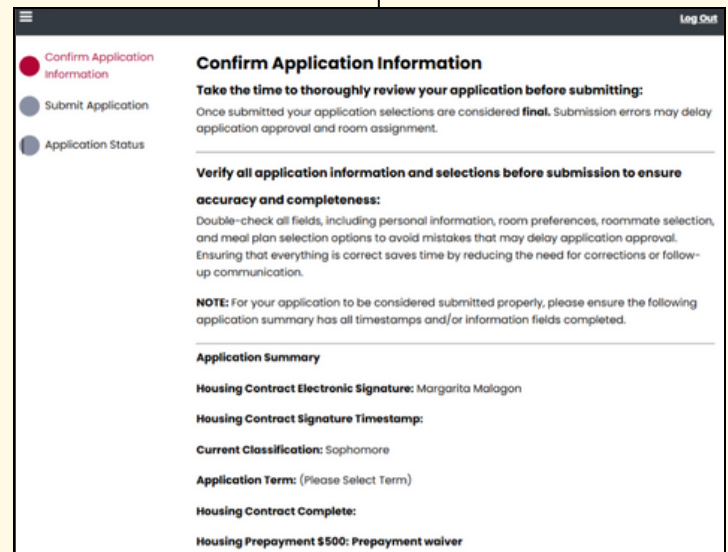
Log Out

Confirm Application Information

Submit Application

Application Status

Confirm Application Information

Take the time to thoroughly review your application before submitting:

Once submitted your application selections are considered **final.** Submission errors may delay application approval and room assignment.

Verify all application information and selections before submission to ensure accuracy and completeness:

Double-check all fields, including personal information, room preferences, roommate selection, and meal plan selection options to avoid mistakes that may delay application approval. Ensuring that everything is correct saves time by reducing the need for corrections or follow-up communication.

**NOTE:** For your application to be considered submitted properly, please ensure the following application summary has all timestamps and/or information fields completed.

Application Summary

**Housing Contract Electronic Signature:** Margarita Malagon

**Housing Contract Signature Timestamp:**

**Current Classification:** Sophomore

**Application Term:** (Please Select Term)

**Housing Contract Complete:**

**Housing Prepayment $500: Prepayment waiver**